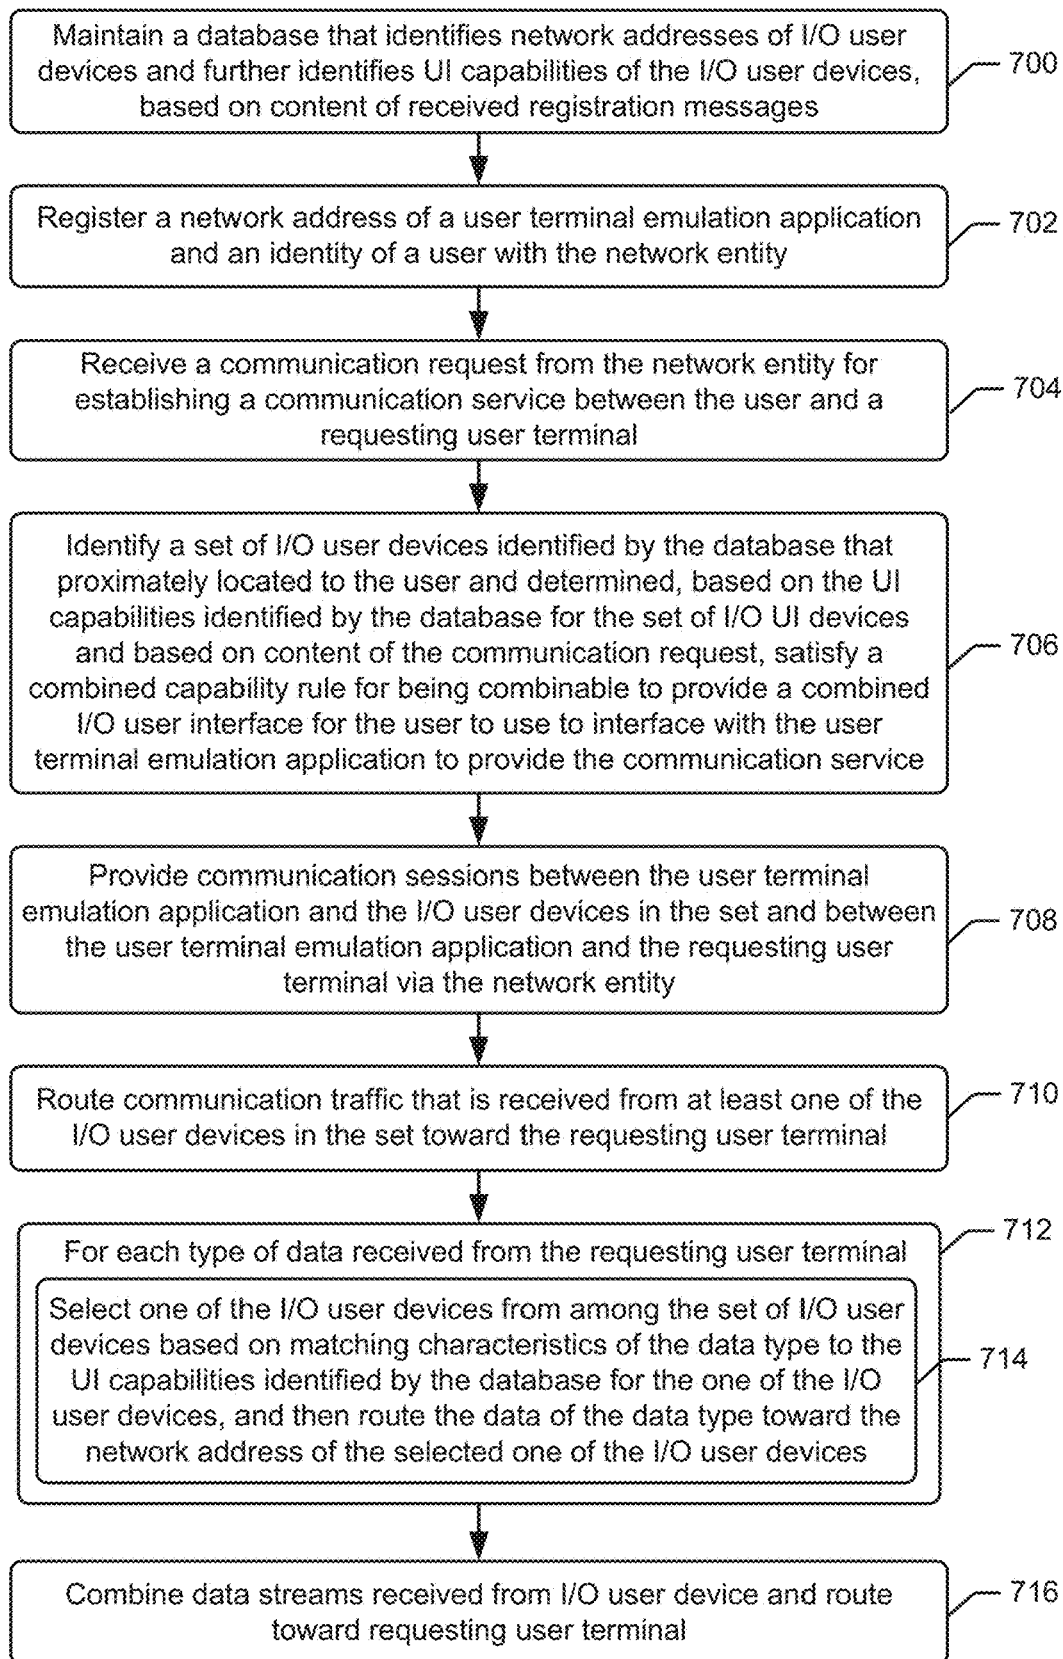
Maintain a database that identifies network addresses of I/O user devices and further identifies UI capabilities of the I/O user devices, based on content of received registration messages

700

Register a network address of a user terminal emulation application and an identity of a user with the network entity

702

Receive a communication request from the network entity for establishing a communication service between the user and a requesting user terminal

704

Identify a set of I/O user devices identified by the database that proximately located to the user and determined, based on the UI capabilities identified by the database for the set of I/O UI devices and based on content of the communication request, satisfy a combined capability rule for being combinable to provide a combined I/O user interface for the user to use to interface with the user terminal emulation application to provide the communication service

706

Provide communication sessions between the user terminal emulation application and the I/O user devices in the set and between the user terminal emulation application and the requesting user terminal via the network entity

708

Route communication traffic that is received from at least one of the I/O user devices in the set toward the requesting user terminal

710

For each type of data received from the requesting user terminal

712

Select one of the I/O user devices from among the set of I/O user devices based on matching characteristics of the data type to the UI capabilities identified by the database for the one of the I/O user devices, and then route the data of the data type toward the network address of the selected one of the I/O user devices

714

Combine data streams received from I/O user device and route toward requesting user terminal

716